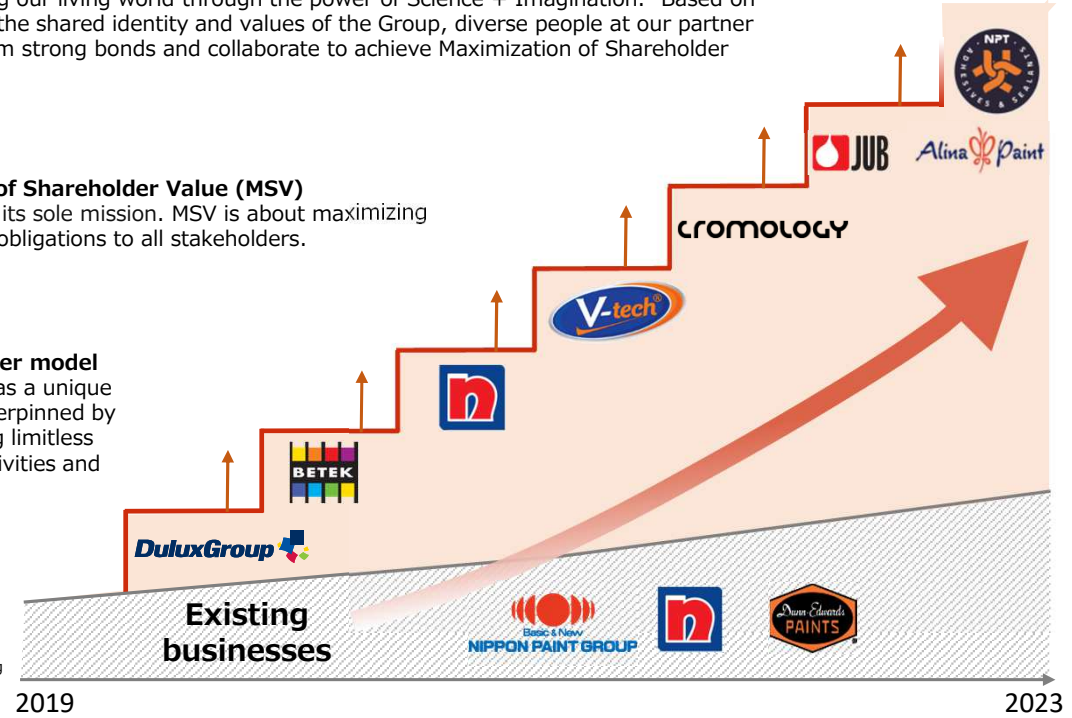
the shared identity and values of the Group, diverse people at our partner
m strong bonds and collaborate to achieve Maximization of Shareholder

of Shareholder Value (MSV)
its sole mission. MSV is about maximizing
obligations to all stakeholders.

er model
as a unique
erpinned by
limitless
ivities and

NPT
ADHESIVES & SEALANTS

JUB

Alina Paint

cromology

V-tech

n

BETEK

DuluxGroup

Existing businesses

Basic & New
NIPPON PAINT GROUP

n

Dunn-Edwards PAINTS

2019

2023